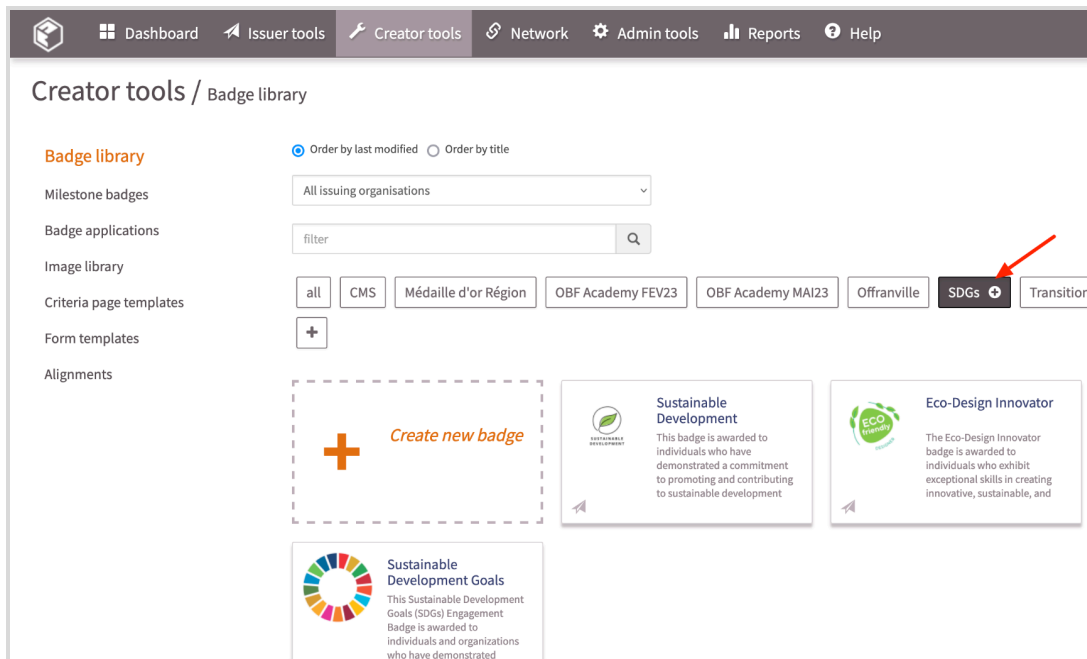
Dashboard Issuer tools Creator tools Network Admin tools Reports Help

Creator tools / Badge library

Badge library
Milestone badges
Badge applications
Image library
Criteria page templates
Form templates
Alignments

Order by last modified Order by title

All issuing organisations

filter

all CMS Médaille d'or Région OBF Academy FEV23 OBF Academy MAI23 Offranville SDGs Transition

+

Create new badge

Sustainable Development
This badge is awarded to individuals who have demonstrated a commitment to promoting and contributing to sustainable development

SUSTAINABLE DEVELOPMENT

Eco-Design Innovator
The Eco-Design Innovator badge is awarded to individuals who exhibit exceptional skills in creating innovative, sustainable, and

ECO friendly

Sustainable Development Goals
This Sustainable Development Goals (SDGs) Engagement Badge is awarded to individuals and organizations who have demonstrated